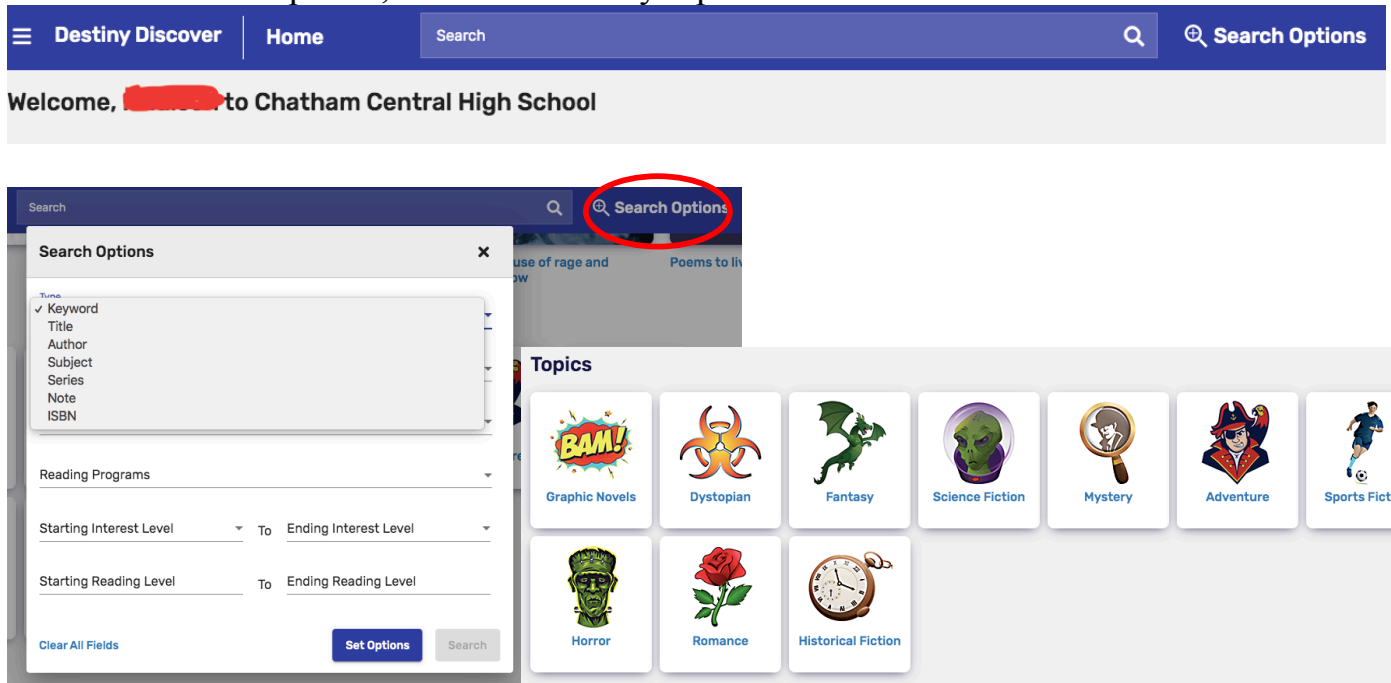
Destiny Discover | Home

Search

Search Options

Welcome, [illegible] to Chatham Central High School

Search

Search Options

Search Options ×

Type

✓ Keyword
Title
Author
Subject
Series
Note
ISBN

use of rage and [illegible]ow

Poems to liv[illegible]

Reading Programs

Starting Interest Level To Ending Interest Level

Starting Reading Level To Ending Reading Level

Clear All Fields

Set Options

Search

Topics

BAM!

Graphic Novels

Dystopian

Fantasy

Science Fiction

Mystery

Adventure

Sports Ficti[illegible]

Horror

Romance

Historical Fiction